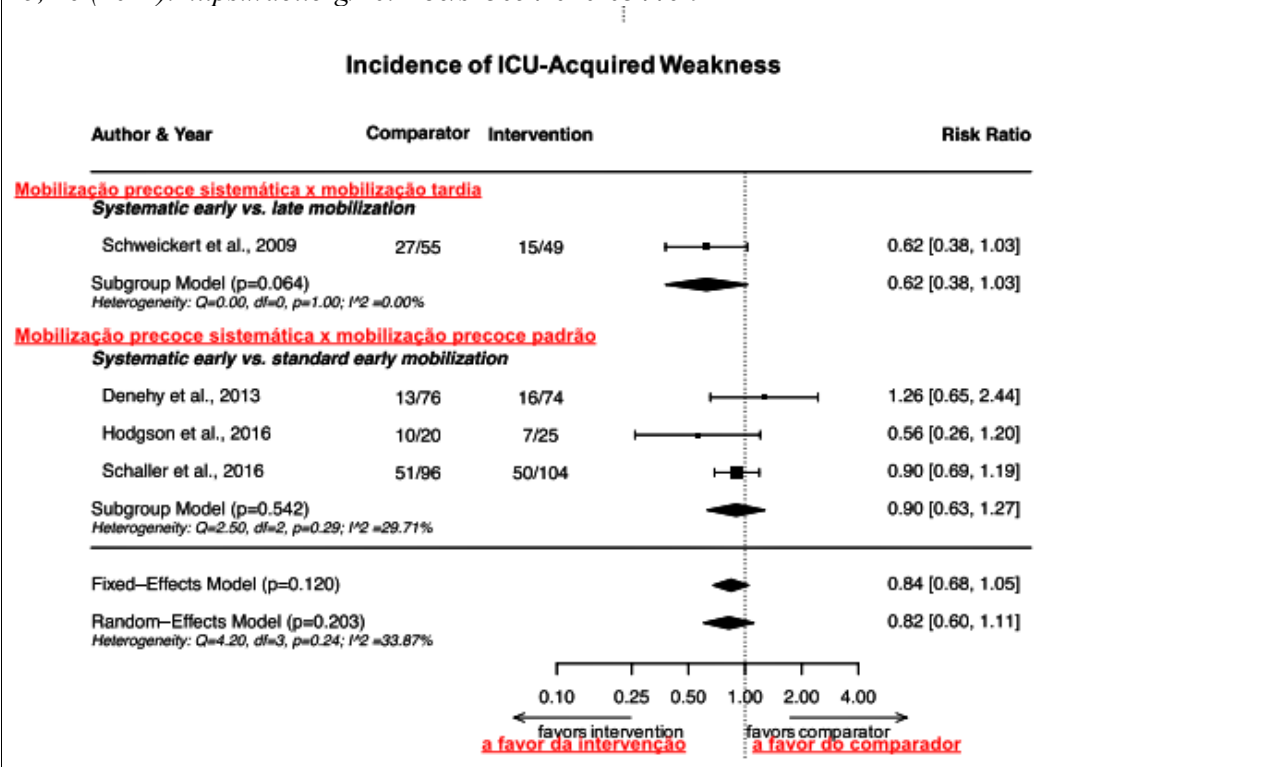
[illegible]

Incidence of ICU-Acquired Weakness

| Author & Year | Comparator | Intervention | Risk Ratio |
|---|---|---|---|
| **Mobilização precoce sistemática x mobilização tardia** | | | |
| *Systematic early vs. late mobilization* | | | |
| Schweickert et al., 2009 | 27/55 | 15/49 | 0.62 [0.38, 1.03] |
| Subgroup Model (p=0.064) | | | 0.62 [0.38, 1.03] |
| *Heterogeneity: Q=0.00, df=0, p=1.00; I^2 =0.00%* | | | |
| **Mobilização precoce sistemática x mobilização precoce padrão** | | | |
| *Systematic early vs. standard early mobilization* | | | |
| Denehy et al., 2013 | 13/76 | 16/74 | 1.26 [0.65, 2.44] |
| Hodgson et al., 2016 | 10/20 | 7/25 | 0.56 [0.26, 1.20] |
| Schaller et al., 2016 | 51/96 | 50/104 | 0.90 [0.69, 1.19] |
| Subgroup Model (p=0.542) | | | 0.90 [0.63, 1.27] |
| *Heterogeneity: Q=2.50, df=2, p=0.29; I^2 =29.71%* | | | |
| Fixed–Effects Model (p=0.120) | | | 0.84 [0.68, 1.05] |
| Random–Effects Model (p=0.203) | | | 0.82 [0.60, 1.11] |
| *Heterogeneity: Q=4.20, df=3, p=0.24; I^2 =33.87%* | | | |

0.10 0.25 0.50 1.00 2.00 4.00

favors intervention
a favor da intervenção

favors comparator
a favor do comparador